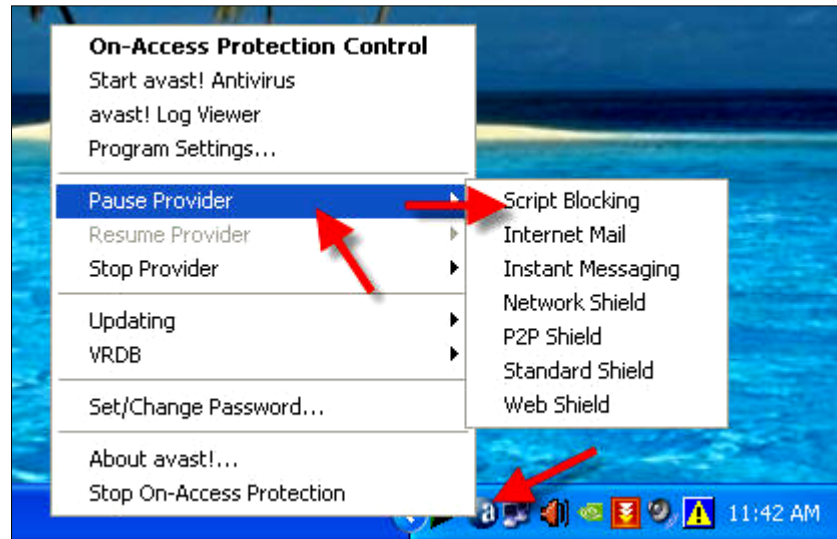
On-Access Protection Control
Start avast! Antivirus
avast! Log Viewer
Program Settings...

Pause Provider
Resume Provider
Stop Provider

Updating
VRDB

Set/Change Password...

About avast!...
Stop On-Access Protection

Script Blocking
Internet Mail
Instant Messaging
Network Shield
P2P Shield
Standard Shield
Web Shield

11:42 AM